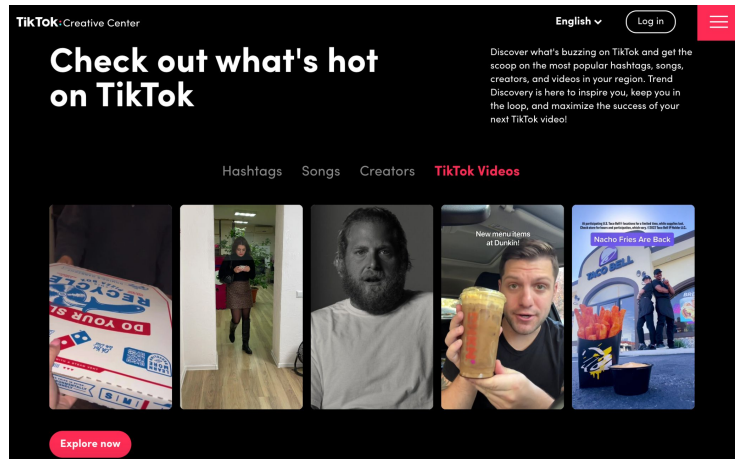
TikTok: Creative Center

English

Log in

Check out what's hot on TikTok

Discover what's buzzing on TikTok and get the scoop on the most popular hashtags, songs, creators, and videos in your region. Trend Discovery is here to inspire you, keep you in the loop, and maximize the success of your next TikTok video!

Hashtags Songs Creators TikTok Videos

DO YOUR

New menu items at Dunkin!

Nacho Fries Are Back

TACO BELL

Explore now